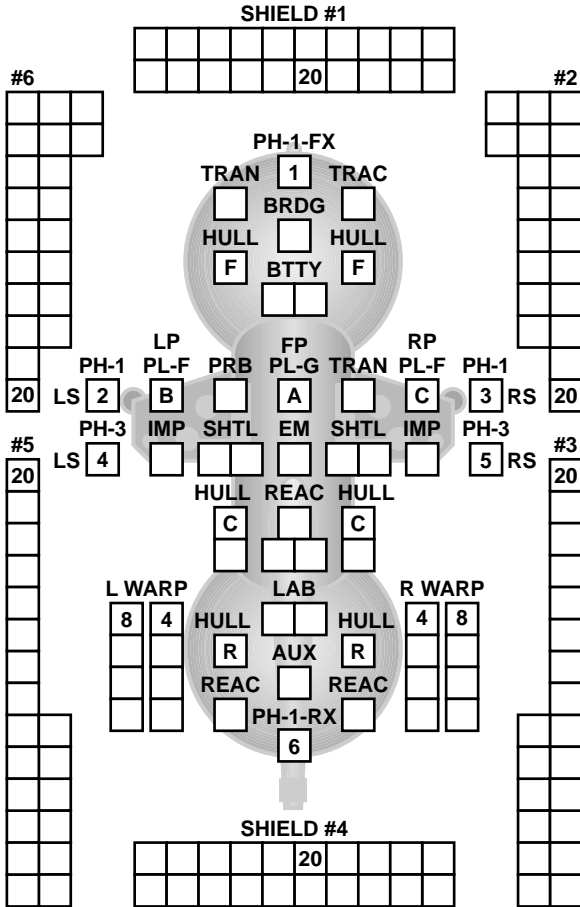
SHIELD #1

20

#6

#2

PH-1-FX
1
TRAN
TRAC
BRDG
HULL
HULL
F
F
BTTY

LP
FP
RP
PH-1
PL-F
PRB
PL-G
TRAN
PL-F
PH-1
20
LS
2
B
A
C
3
RS
20

PH-3
IMP
SHTL
EM
SHTL
IMP
PH-3
#5
LS
4
5
RS
#3
20
20

HULL
REAC
HULL
C
C

L WARP
LAB
R WARP
8
4
HULL
HULL
4
8
R
AUX
R
REAC
REAC
PH-1-RX
6

SHIELD #4
20